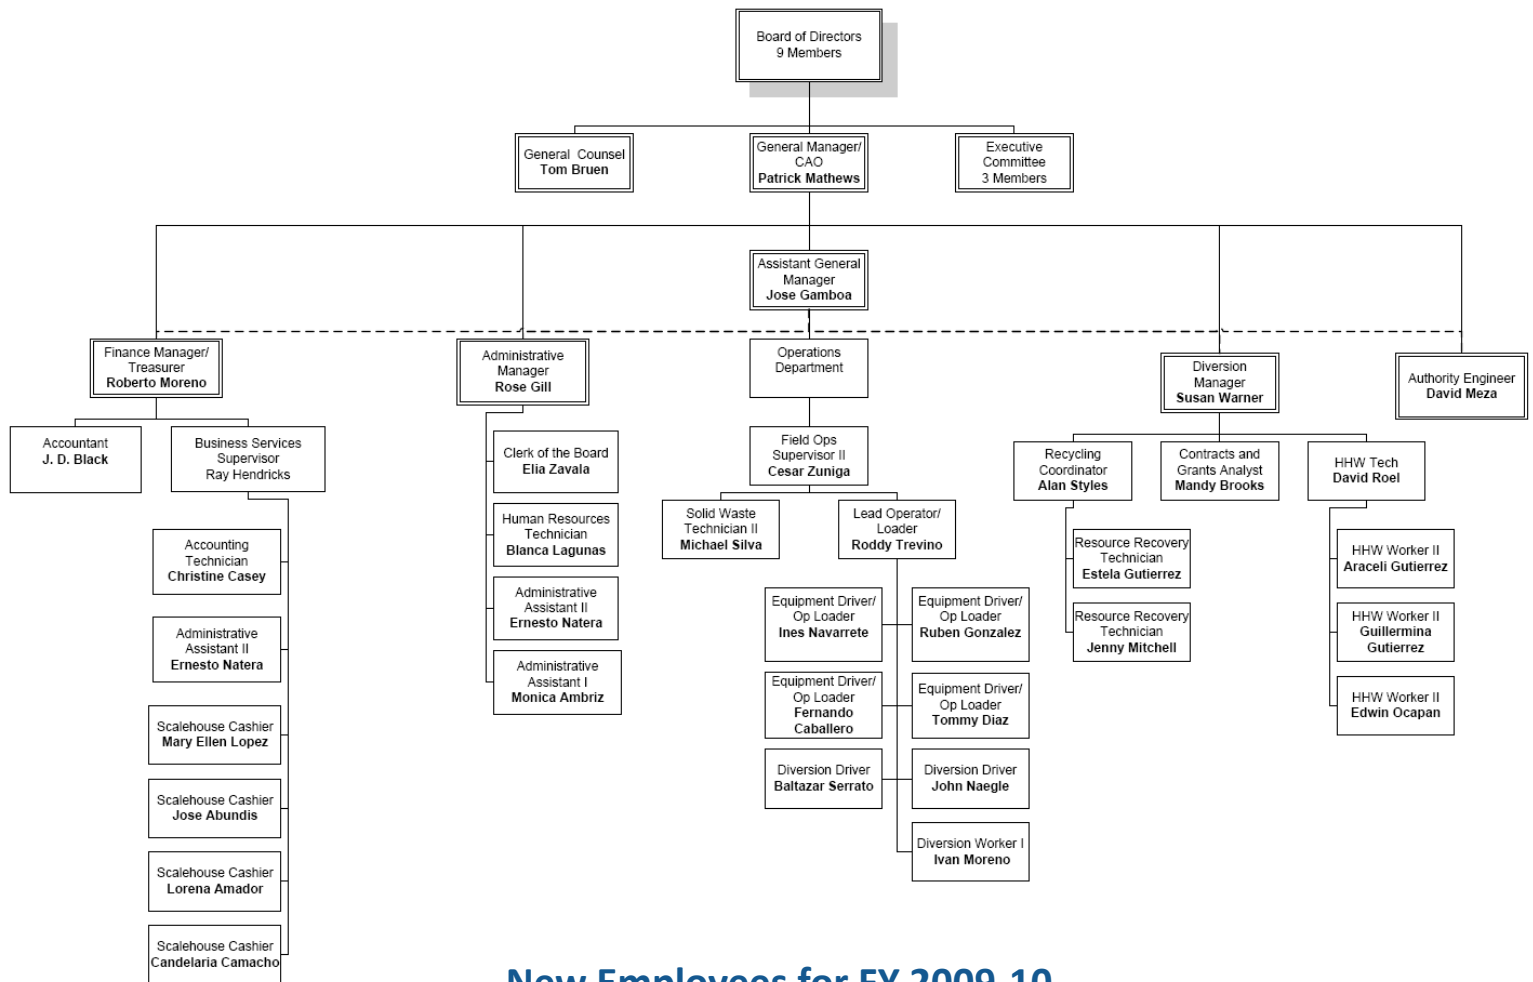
Board of Directors
9 Members

General Counsel
Tom Bruen

General Manager/
CAO
Patrick Mathews

Executive
Committee
3 Members

Assistant General
Manager
Jose Gamboa

Finance Manager/
Treasurer
Roberto Moreno

Accountant
J. D. Black

Business Services
Supervisor
Ray Hendricks

Accounting
Technician
Christine Casey

Administrative
Assistant II
Ernesto Natera

Scalehouse Cashier
Mary Ellen Lopez

Scalehouse Cashier
Jose Abundis

Scalehouse Cashier
Lorena Amador

Scalehouse Cashier
Candelaria Camacho

Administrative
Manager
Rose Gill

Clerk of the Board
Elia Zavala

Human Resources
Technician
Blanca Lagunas

Administrative
Assistant II
Ernesto Natera

Administrative
Assistant I
Monica Ambriz

Operations
Department

Field Ops
Supervisor II
Cesar Zuniga

Solid Waste
Technician II
Michael Silva

Lead Operator/
Loader
Roddy Trevino

Equipment Driver/
Op Loader
Ines Navarrete

Equipment Driver/
Op Loader
Ruben Gonzalez

Equipment Driver/
Op Loader
Fernando
Caballero

Equipment Driver/
Op Loader
Tommy Diaz

Diversion Driver
Baltazar Serrato

Diversion Driver
John Naegle

Diversion Worker I
Ivan Moreno

Diversion
Manager
Susan Warner

Recycling
Coordinator
Alan Styles

Resource Recovery
Technician
Estela Gutierrez

Resource Recovery
Technician
Jenny Mitchell

Contracts and
Grants Analyst
Mandy Brooks

HHW Tech
David Roel

HHW Worker II
Araceli Gutierrez

HHW Worker II
Guillermina
Gutierrez

HHW Worker II
Edwin Ocapan

Authority Engineer
David Meza

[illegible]